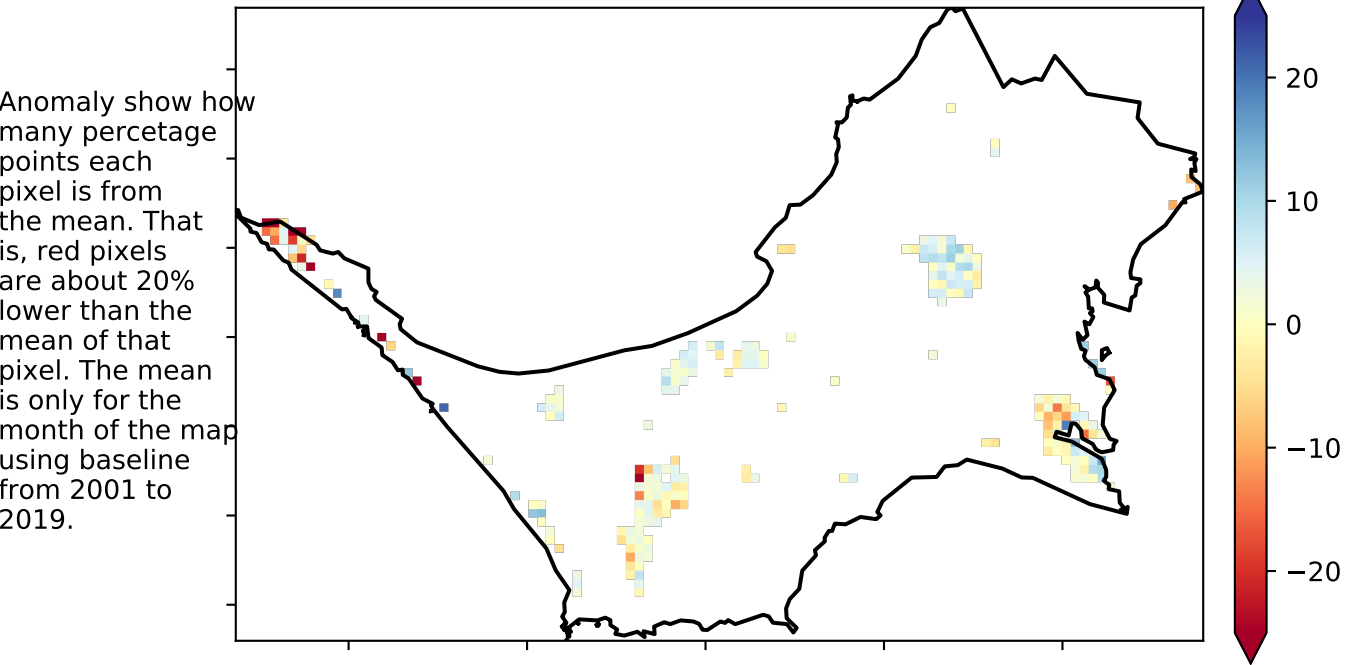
Anomaly show how many percetage points each pixel is from the mean. That is, red pixels are about 20% lower than the mean of that pixel. The mean is only for the month of the map using baseline from 2001 to 2019.

20
10
0
−10
−20